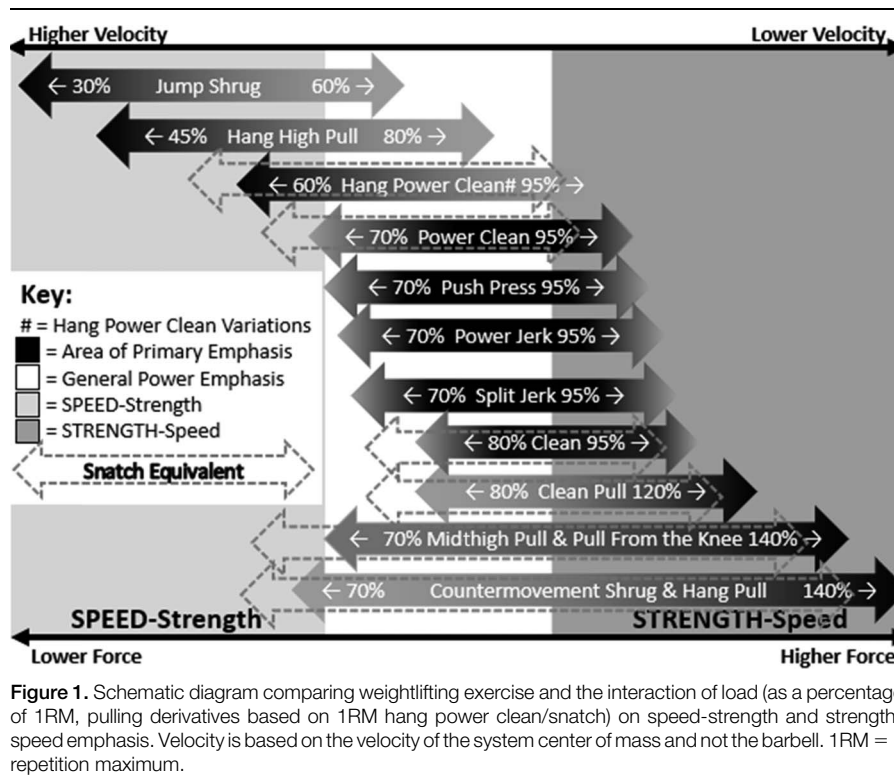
Higher Velocity

Lower Velocity

← 30% Jump Shrug 60% →

← 45% Hang High Pull 80% →

← 60% Hang Power Clean# 95% →

← 70% Power Clean 95% →

← 70% Push Press 95% →

← 70% Power Jerk 95% →

← 70% Split Jerk 95% →

← 80% Clean 95% →

← 80% Clean Pull 120% →

← 70% Midthigh Pull & Pull From the Knee 140% →

← 70% Countermovement Shrug & Hang Pull 140% →

Key:
# = Hang Power Clean Variations
= Area of Primary Emphasis
= General Power Emphasis
= SPEED-Strength
= STRENGTH-Speed
Snatch Equivalent

SPEED-Strength

STRENGTH-Speed

Lower Force

Higher Force

Figure 1. Schematic diagram comparing weightlifting exercise and the interaction of load (as a percentag of 1RM, pulling derivatives based on 1RM hang power clean/snatch) on speed-strength and strength speed emphasis. Velocity is based on the velocity of the system center of mass and not the barbell. 1RM = repetition maximum.